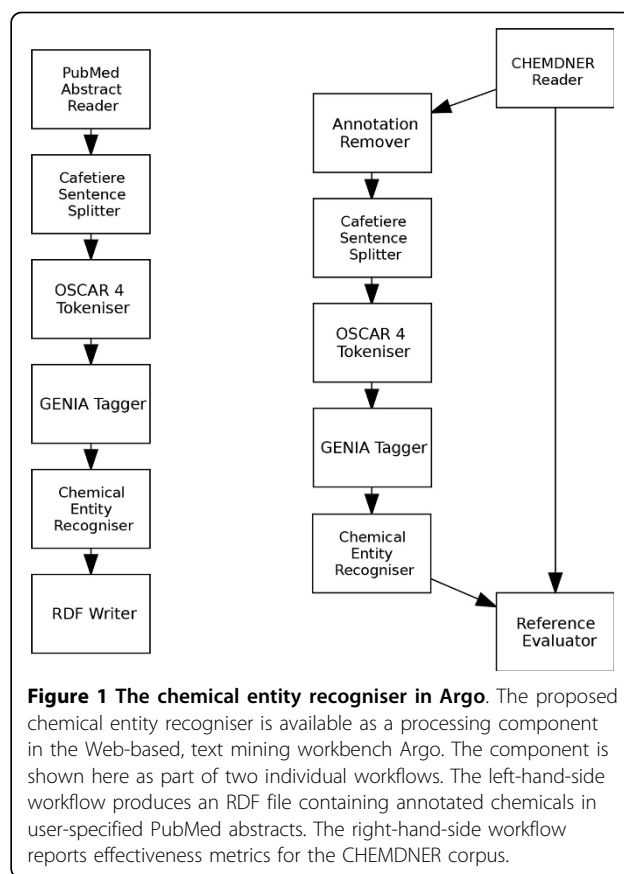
PubMed Abstract Reader

Cafetiere Sentence Splitter

OSCAR 4 Tokeniser

GENIA Tagger

Chemical Entity Recogniser

RDF Writer

CHEMDNER Reader

Annotation Remover

Cafetiere Sentence Splitter

OSCAR 4 Tokeniser

GENIA Tagger

Chemical Entity Recogniser

Reference Evaluator

**Figure 1 The chemical entity recogniser in Argo**. The proposed chemical entity recogniser is available as a processing component in the Web-based, text mining workbench Argo. The component is shown here as part of two individual workflows. The left-hand-side workflow produces an RDF file containing annotated chemicals in user-specified PubMed abstracts. The right-hand-side workflow reports effectiveness metrics for the CHEMDNER corpus.